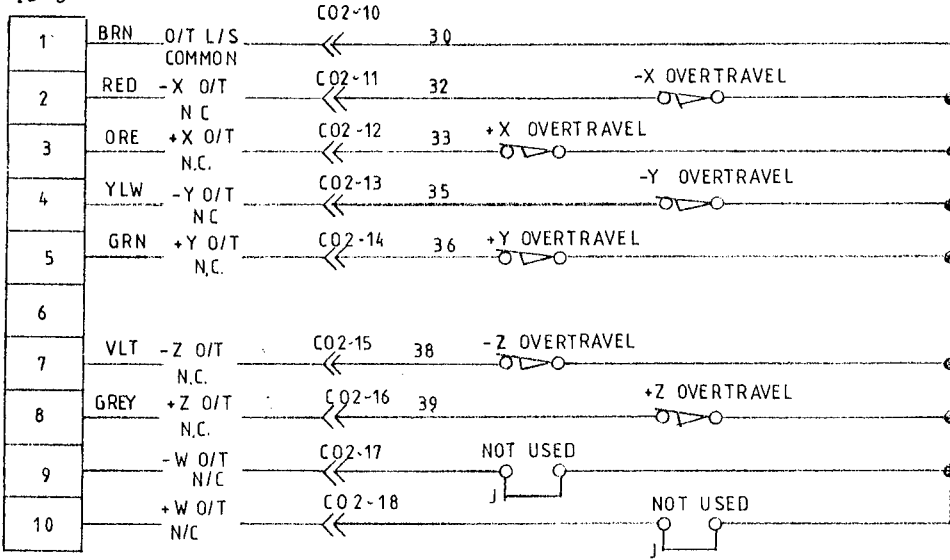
1 BRN O/T L/S COMMON C02-10 30

2 RED -X O/T N C C02-11 32 -X OVERTRAVEL

3 ORE +X O/T N.C. C02-12 33 +X OVERTRAVEL

4 YLW -Y O/T N C C02-13 35 -Y OVERTRAVEL

5 GRN +Y O/T N.C. C02-14 36 +Y OVERTRAVEL

6

7 VLT -Z O/T N.C. C02-15 38 -Z OVERTRAVEL

8 GREY +Z O/T N.C. C02-16 39 +Z OVERTRAVEL

9 -W O/T N/C C02-17 NOT USED J

10 +W O/T N/C C02-18 NOT USED J